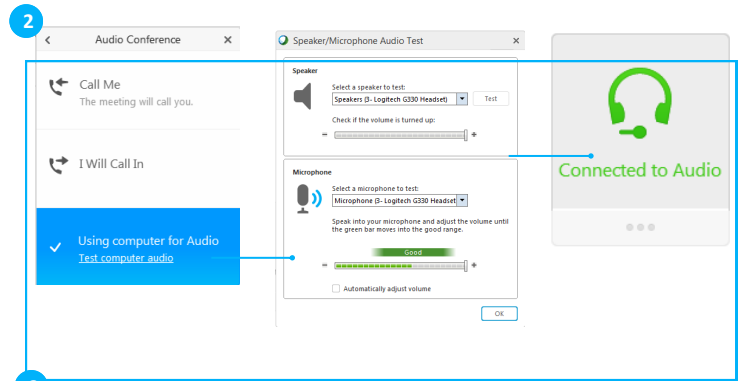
2

Audio Conference ×

Call Me
The meeting will call you.

I Will Call In

Using computer for Audio
Test computer audio

Speaker/Microphone Audio Test ×

Speaker

Select a speaker to test:
Speakers (3- Logitech G330 Headset)
Test

Check if the volume is turned up:
− +

Microphone

Select a microphone to test:
Microphone (3- Logitech G330 Headset)

Speak into your microphone and adjust the volume until the green bar moves into the good range.

Good
− +

Automatically adjust volume

OK

Connected to Audio